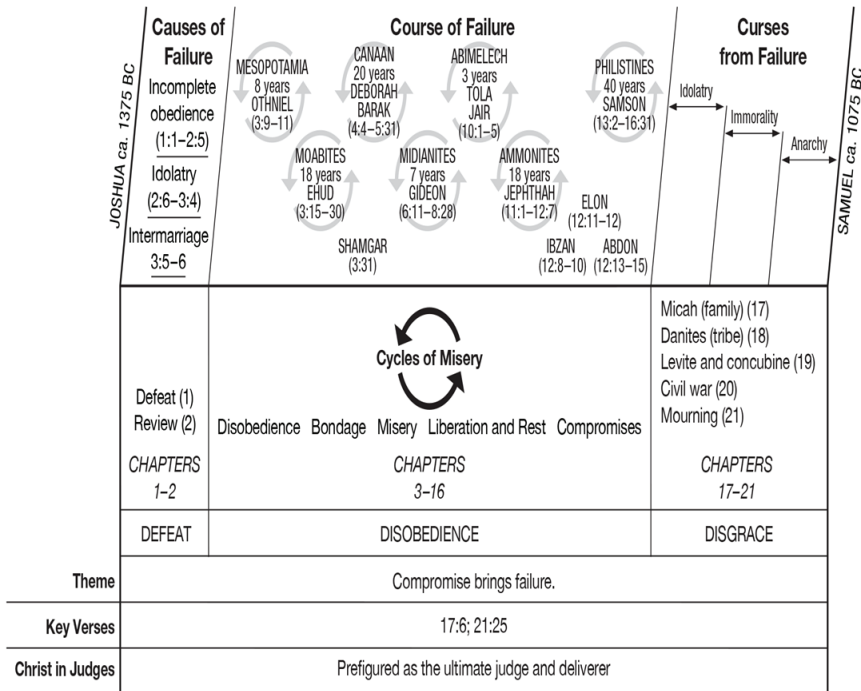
JOSHUA ca. 1375 BC

Causes of Failure
Incomplete obedience (1:1–2:5)
Idolatry (2:6–3:4)
Intermarriage 3:5–6

Course of Failure
MESOPOTAMIA 8 years OTHNIEL (3:9–11)
CANAAN 20 years DEBORAH BARAK (4:4–5:31)
ABIMELECH 3 years TOLA JAIR (10:1–5)
PHILISTINES 40 years SAMSON (13:2–16:31)
MOABITES 18 years EHUD (3:15–30)
MIDIANITES 7 years GIDEON (6:11–8:28)
AMMONITES 18 years JEPHTHAH (11:1–12:7)
ELON (12:11–12)
SHAMGAR (3:31)
IBZAN (12:8–10)
ABDON (12:13–15)

Curses from Failure
Idolatry
Immorality
Anarchy

SAMUEL ca. 1075 BC

Defeat (1)
Review (2)

Cycles of Misery
Disobedience Bondage Misery Liberation and Rest Compromises

Micah (family) (17)
Danites (tribe) (18)
Levite and concubine (19)
Civil war (20)
Mourning (21)

| | CHAPTERS 1–2 | CHAPTERS 3–16 | CHAPTERS 17–21 |
|---|---|---|---|
| | DEFEAT | DISOBEDIENCE | DISGRACE |
| Theme | Compromise brings failure. | | |
| Key Verses | 17:6; 21:25 | | |
| Christ in Judges | Prefigured as the ultimate judge and deliverer | | |